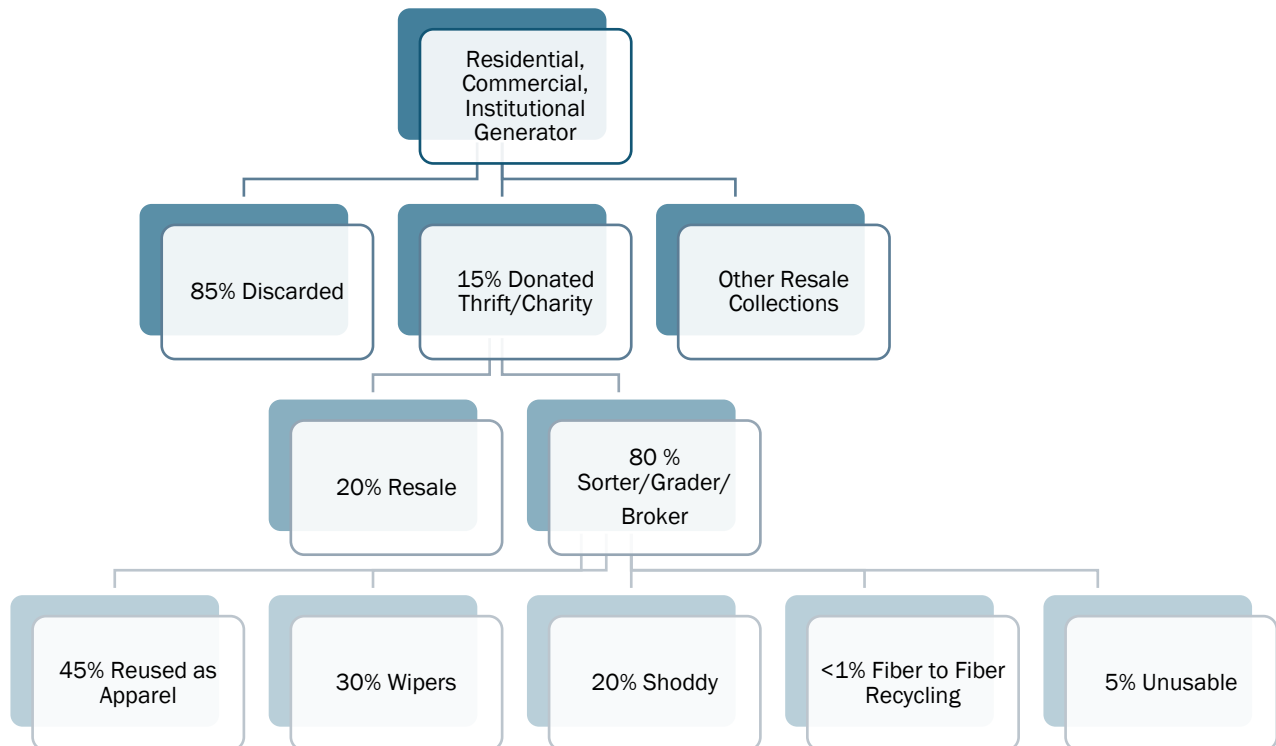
Residential, Commercial, Institutional Generator

85% Discarded

15% Donated Thrift/Charity

Other Resale Collections

20% Resale

80 % Sorter/Grader/ Broker

45% Reused as Apparel

30% Wipers

20% Shoddy

<1% Fiber to Fiber Recycling

5% Unusable